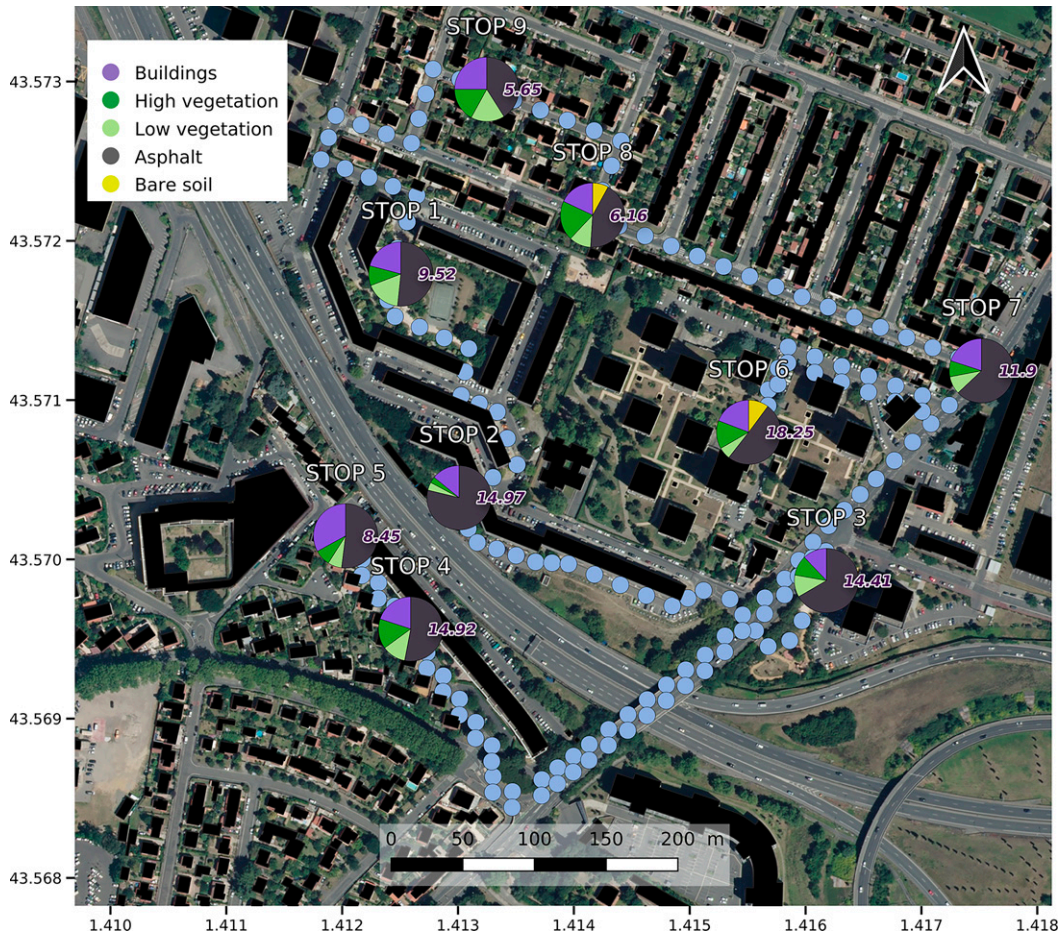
Buildings
High vegetation
Low vegetation
Asphalt
Bare soil

STOP 9
5.65
STOP 8
6.16
STOP 1
9.52
STOP 7
11.9
STOP 6
18.25
STOP 2
14.97
STOP 5
8.45
STOP 3
14.41
STOP 4
14.92

43.573
43.572
43.571
43.570
43.569
43.568

0 50 100 150 200 m

1.410 1.411 1.412 1.413 1.414 1.415 1.416 1.417 1.418